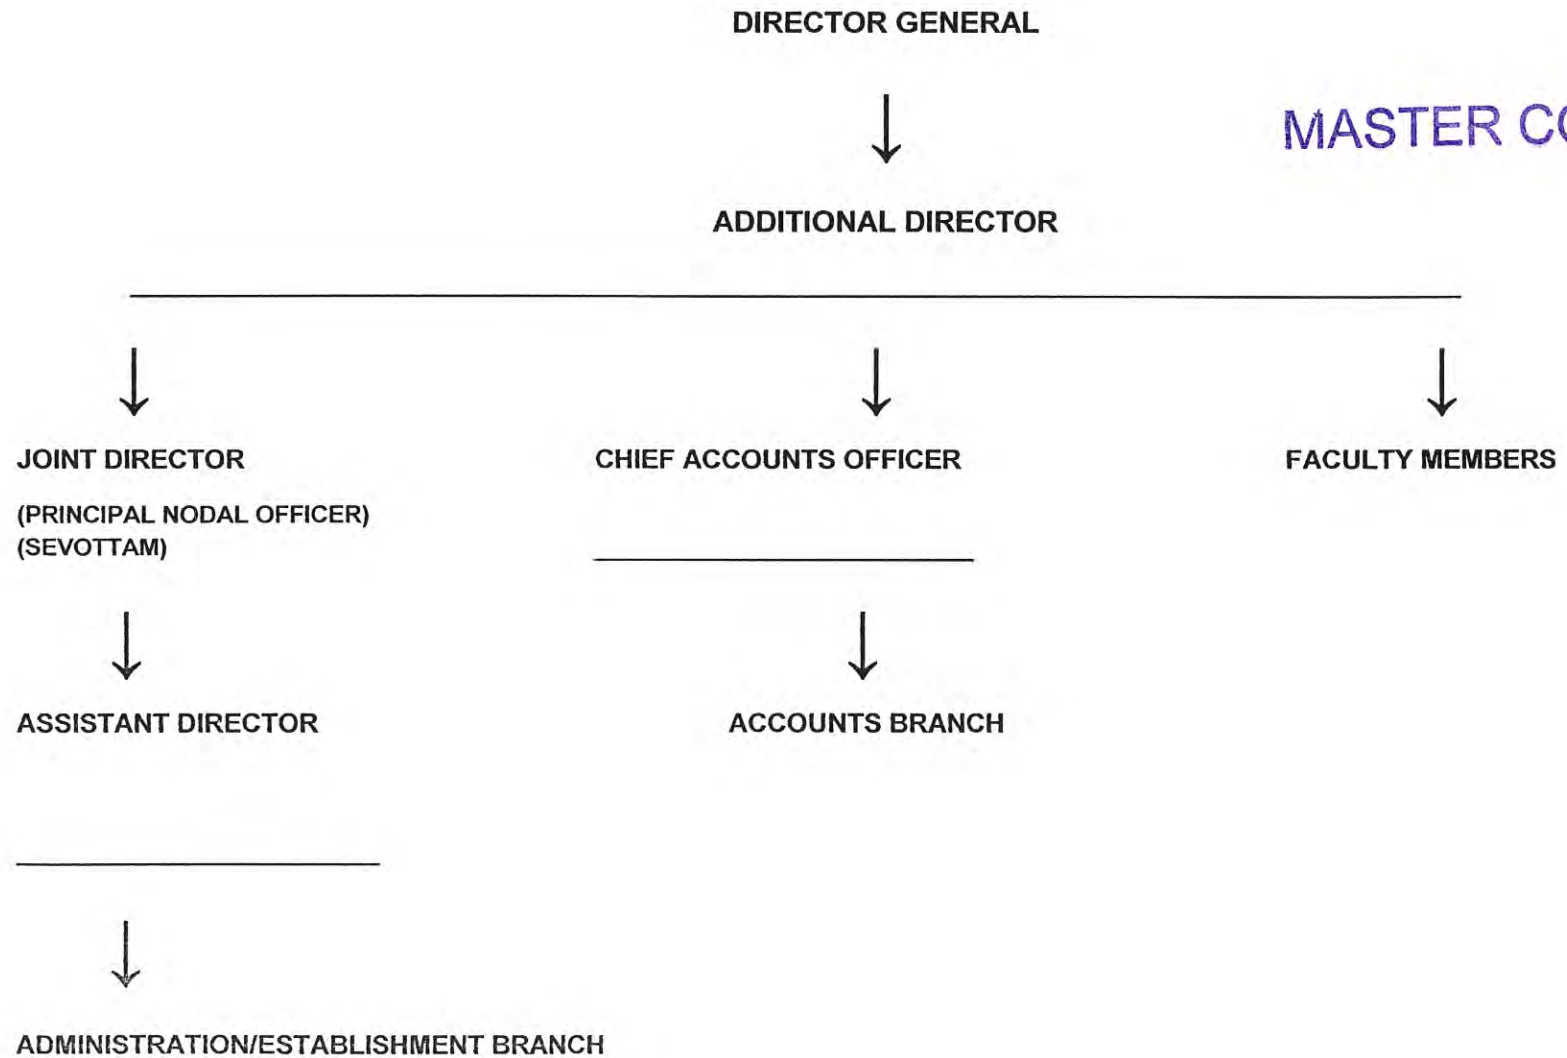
DIRECTOR GENERAL

MASTER C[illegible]

ADDITIONAL DIRECTOR

JOINT DIRECTOR

(PRINCIPAL NODAL OFFICER)
(SEVOTTAM)

ASSISTANT DIRECTOR

ADMINISTRATION/ESTABLISHMENT BRANCH

CHIEF ACCOUNTS OFFICER

ACCOUNTS BRANCH

FACULTY MEMBERS